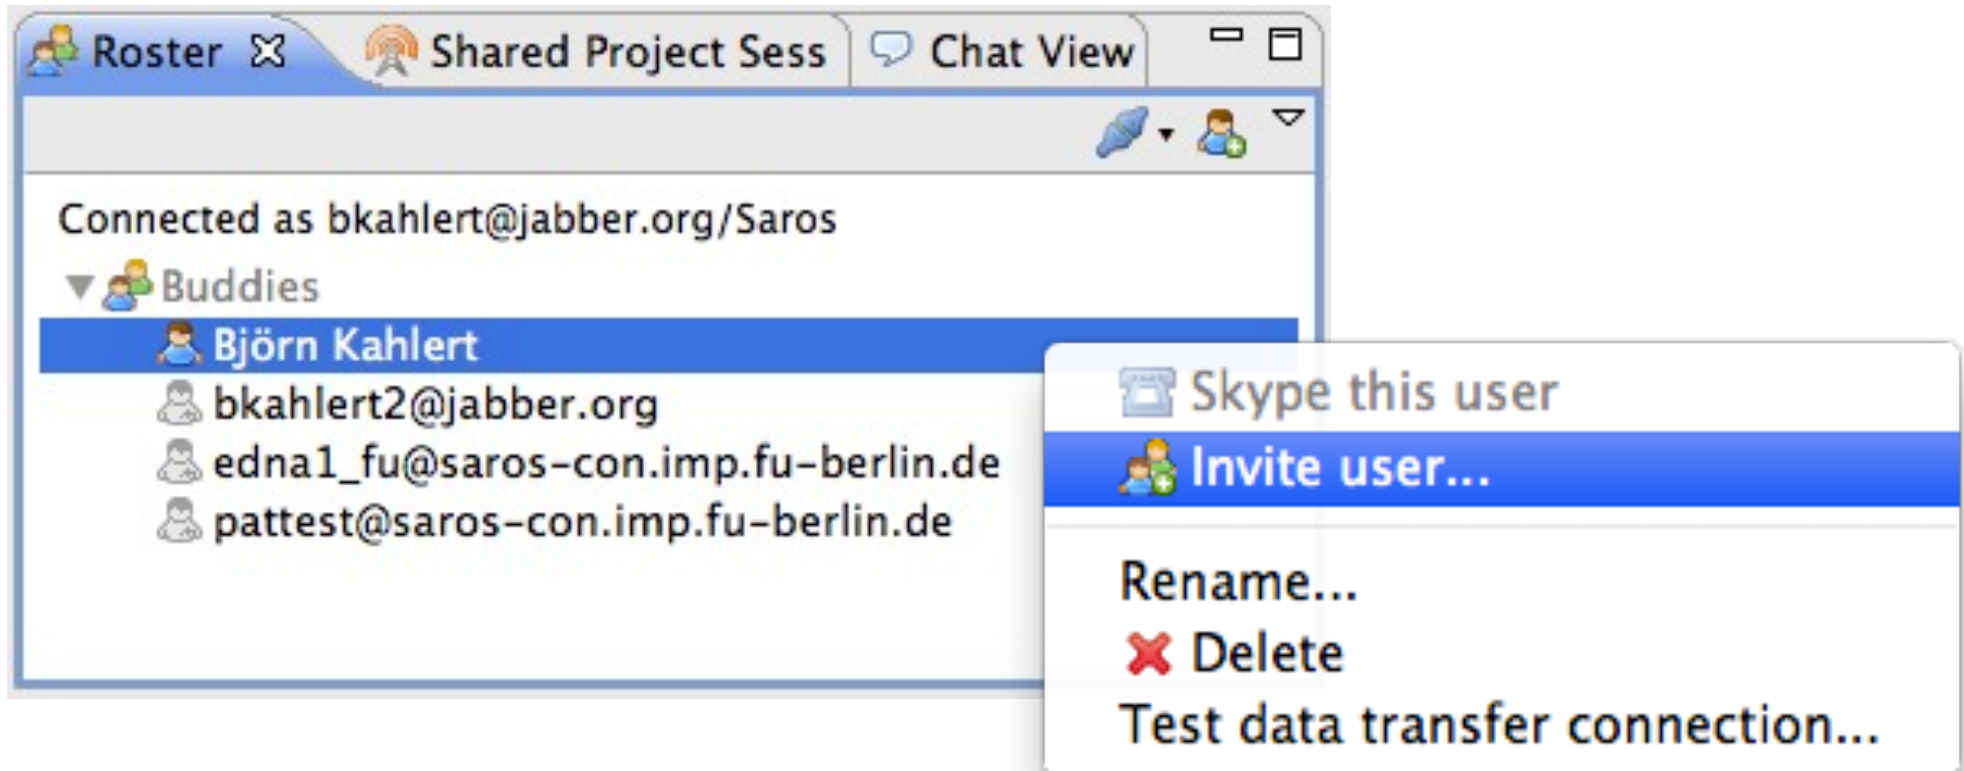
Roster
Shared Project Sess
Chat View

Connected as bkahlert@jabber.org/Saros
Buddies
Björn Kahlert
bkahlert2@jabber.org
edna1_fu@saros-con.imp.fu-berlin.de
pattest@saros-con.imp.fu-berlin.de

Skype this user
Invite user...
Rename...
Delete
Test data transfer connection...